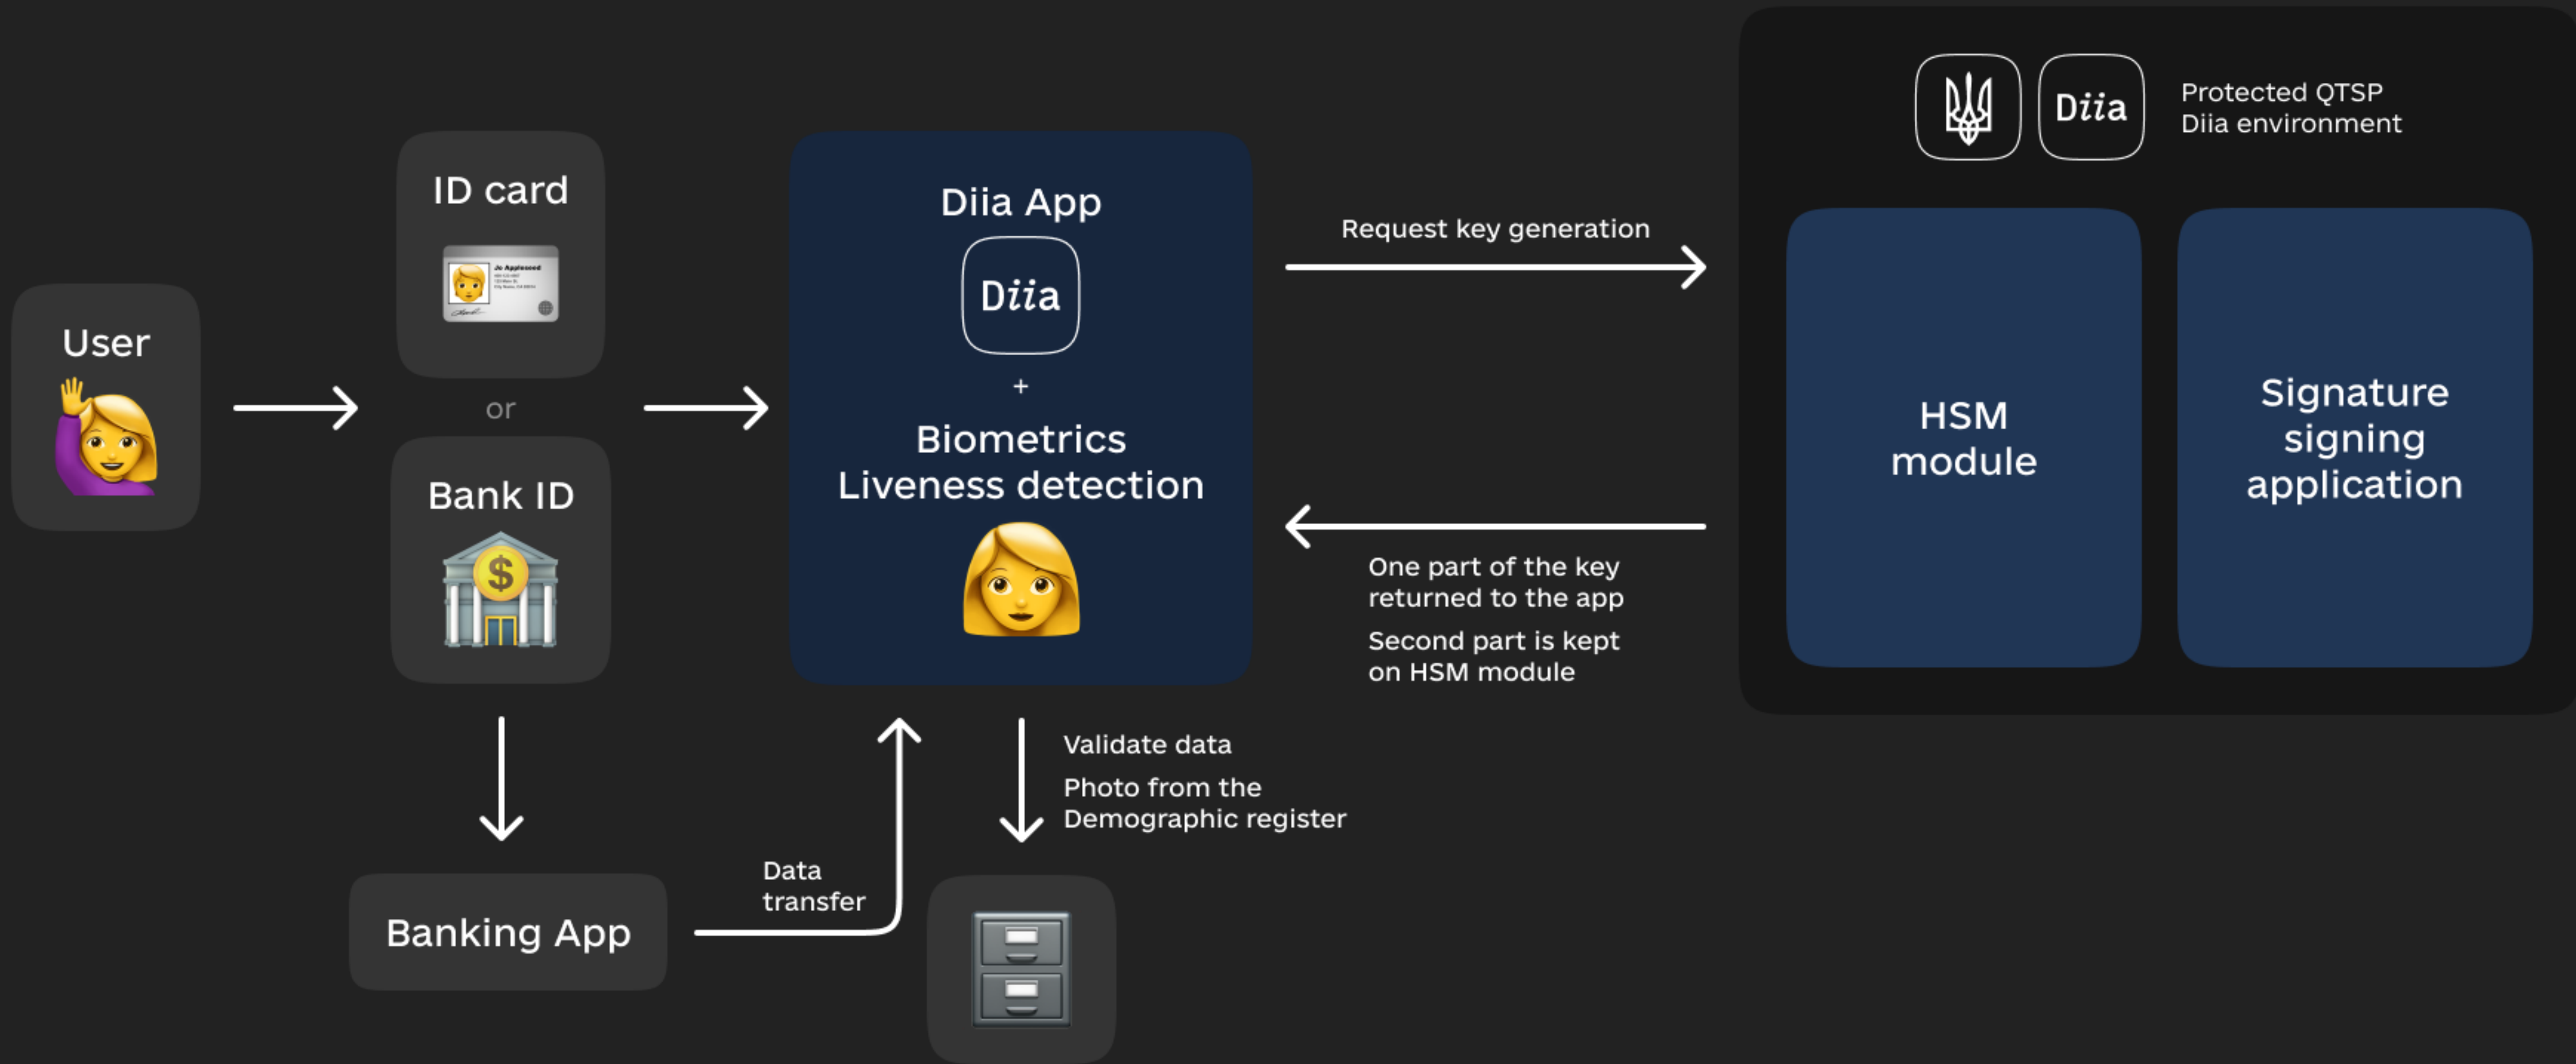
User

ID card

Jo Appleseed

or

Bank ID

Banking App

Data transfer

Diia App

Diia

+

Biometrics
Liveness detection

Validate data

Photo from the Demographic register

Request key generation

One part of the key returned to the app

Second part is kept on HSM module

Diia

Protected QTSP
Diia environment

HSM module

Signature signing application